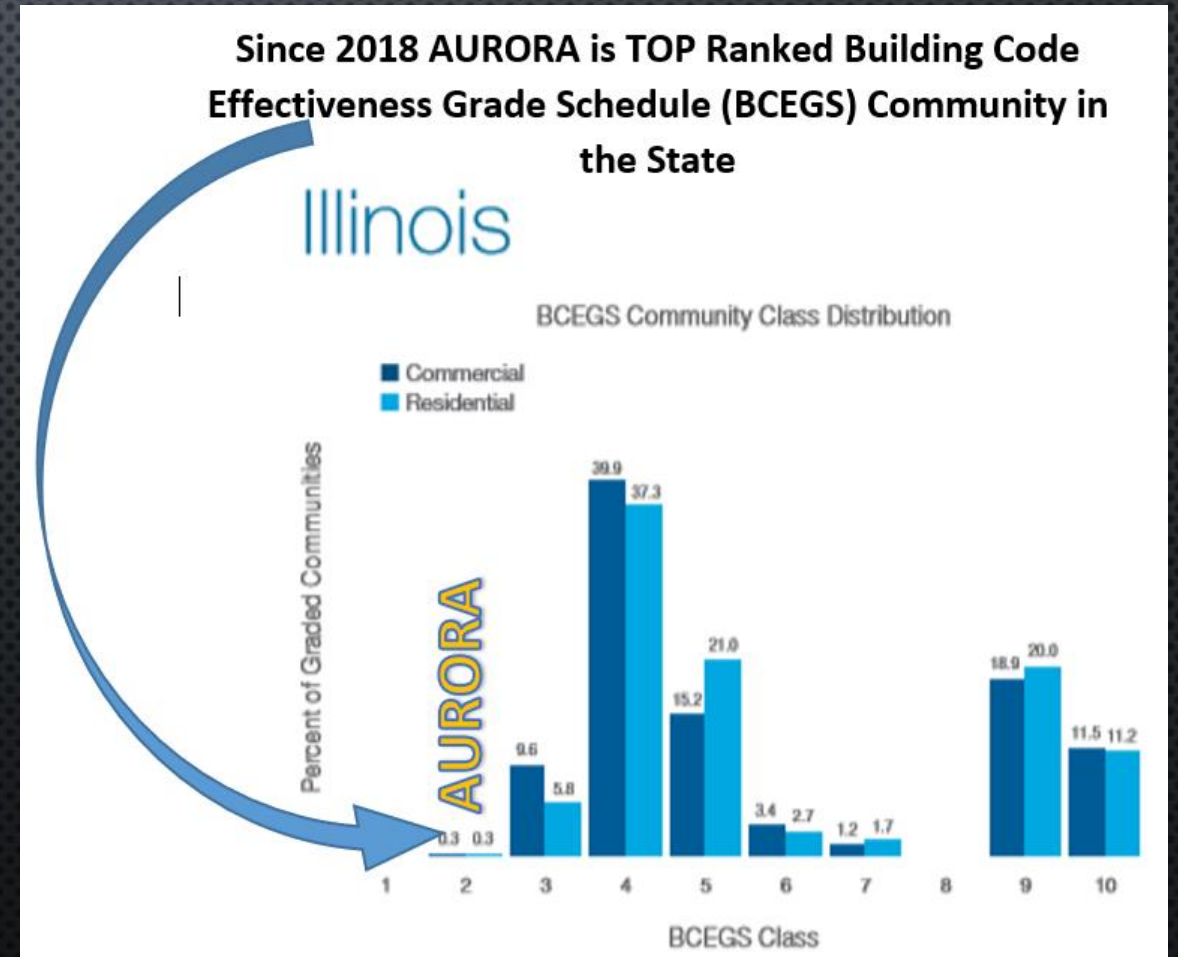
Since 2018 AURORA is TOP Ranked Building Code Effectiveness Grade Schedule (BCEGS) Community in the State

Illinois

BCEGS Community Class Distribution

Commercial
Residential

Percent of Graded Communities

AURORA

0.3 0.3
9.6 5.8
39.9 37.3
15.2 21.0
3.4 2.7
1.2 1.7
18.9 20.0
11.5 11.2

1 2 3 4 5 6 7 8 9 10

BCEGS Class